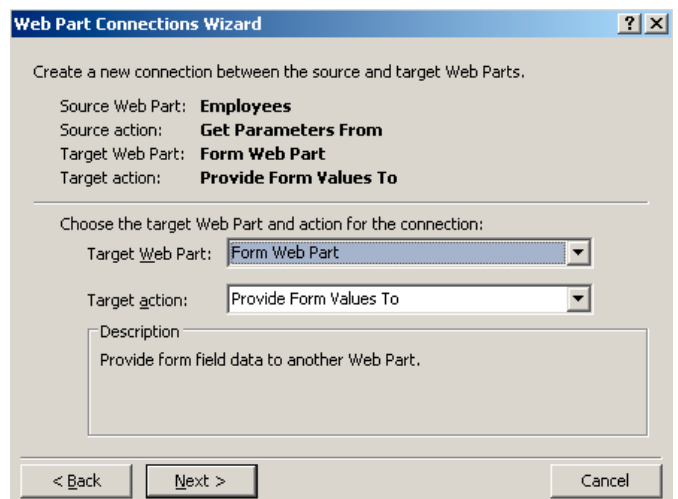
Web Part Connections Wizard

?

X

Create a new connection between the source and target Web Parts.

Source Web Part: **Employees**
Source action: **Get Parameters From**
Target Web Part: **Form Web Part**
Target action: **Provide Form Values To**

Choose the target Web Part and action for the connection:

Target Web Part: Form Web Part

Target action: Provide Form Values To

Description

Provide form field data to another Web Part.

< Back

Next >

Cancel